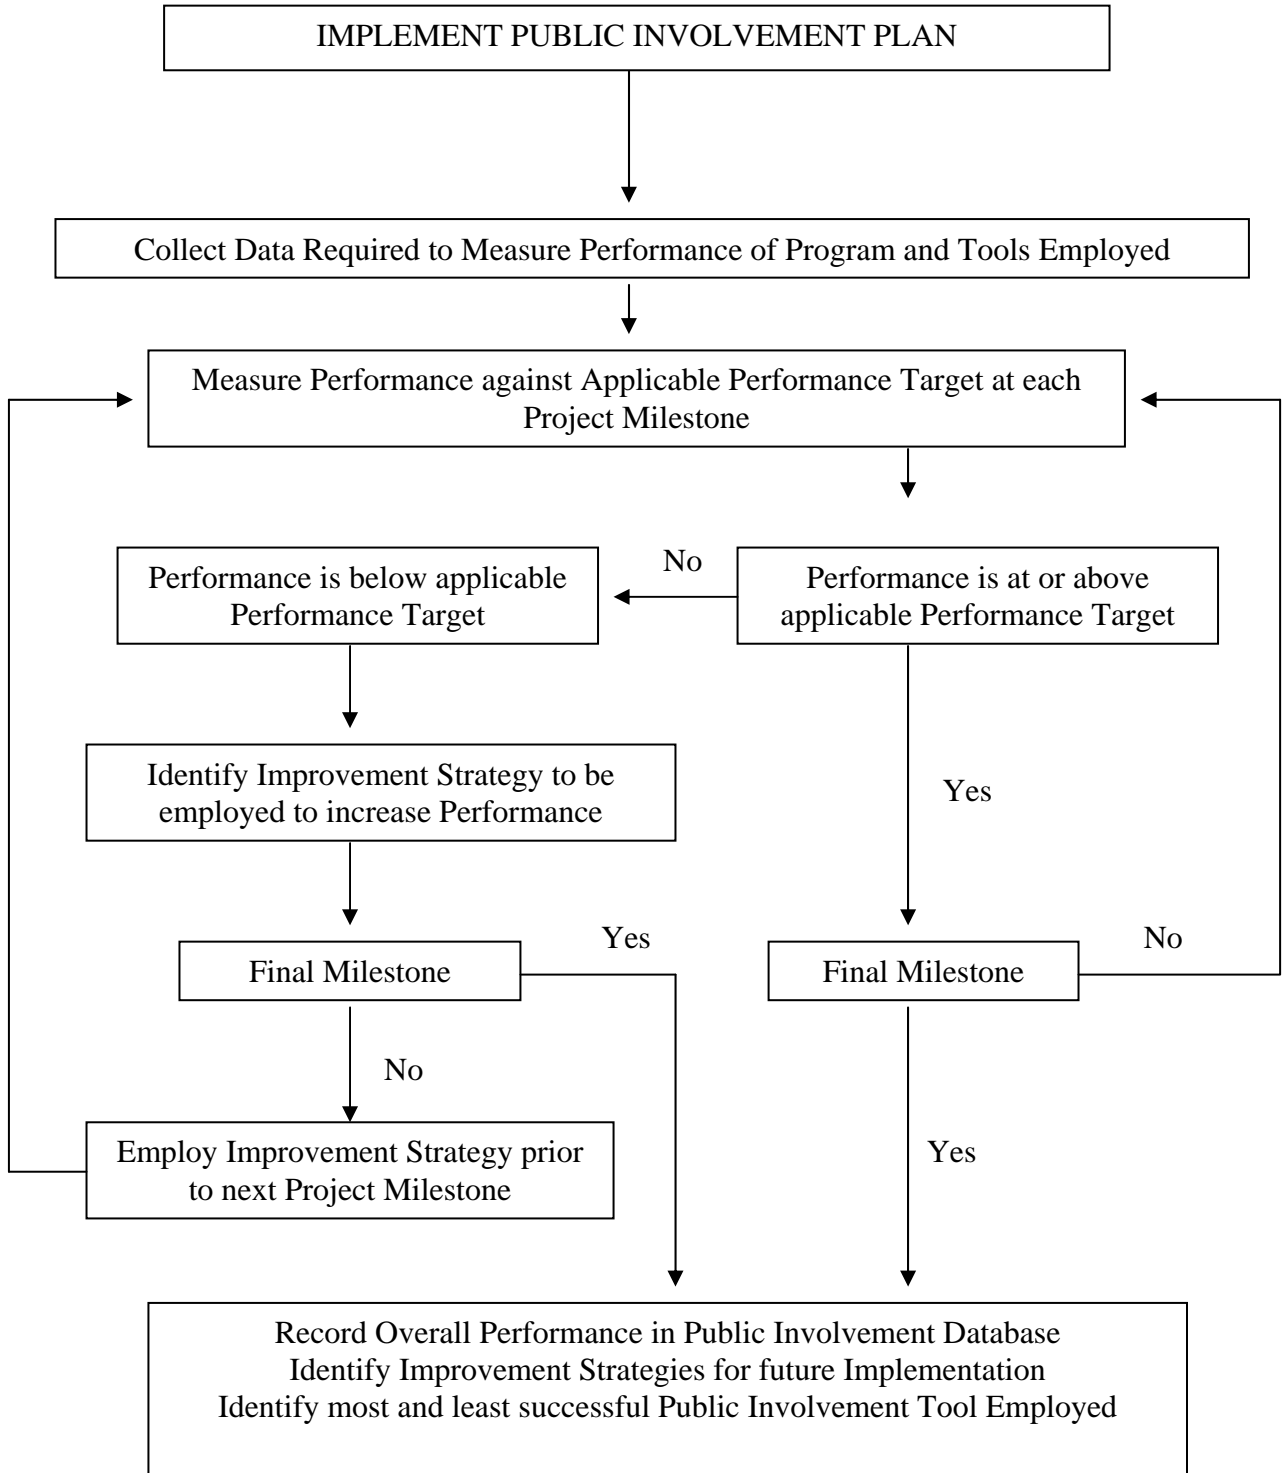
IMPLEMENT PUBLIC INVOLVEMENT PLAN

Collect Data Required to Measure Performance of Program and Tools Employed

Measure Performance against Applicable Performance Target at each Project Milestone

No

Performance is below applicable Performance Target

Performance is at or above applicable Performance Target

Identify Improvement Strategy to be employed to increase Performance

Yes

Yes

No

Final Milestone

Final Milestone

No

Employ Improvement Strategy prior to next Project Milestone

Yes

Record Overall Performance in Public Involvement Database
Identify Improvement Strategies for future Implementation
Identify most and least successful Public Involvement Tool Employed